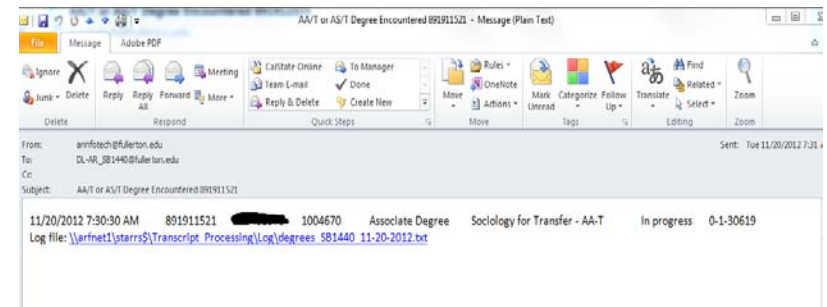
AA/T or AS/T Degree Encountered 891911521 - Message (Plain Text)

File Message Adobe PDF

Ignore Delete Reply Reply All Forward Meeting More Junk

Delete Respond

CalState Online Team E-mail Reply & Delete To Manager Done Create New

Quick Steps

Move Rules OneNote Actions

Move

Mark Unread Categorize Follow Up

Tags

Translate Find Related Select

Editing

Zoom

Zoom

From: arinfotech@fullerton.edu
To: DL-AR_SB1440@fullerton.edu
Cc:
Subject: AA/T or AS/T Degree Encountered 891911521

Sent: Tue 11/20/2012 7:31

11/20/2012 7:30:30 AM 891911521 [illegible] 1004670 Associate Degree Sociology for Transfer - AA-T In progress 0-1-30619
Log file: \\arfnet1\starrs$\Transcript Processing\Log\degrees SB1440 11-20-2012.txt